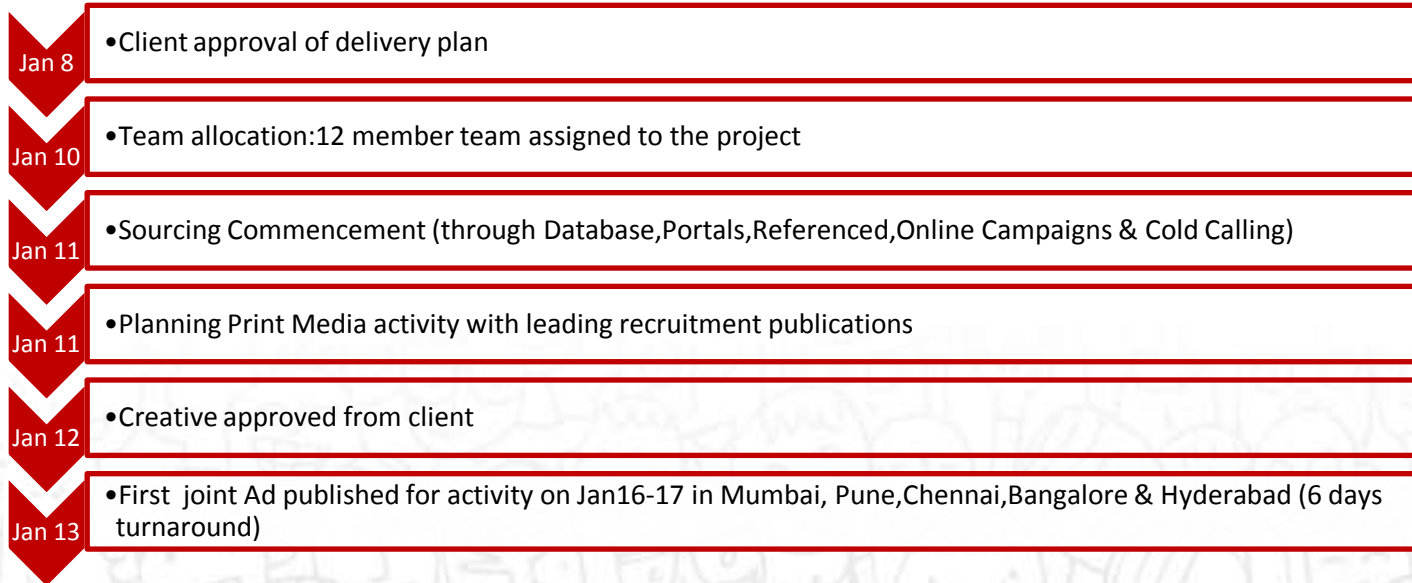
Jan 8

•Client approval of delivery plan

Jan 10

•Team allocation:12 member team assigned to the project

Jan 11

•Sourcing Commencement (through Database,Portals,Referenced,Online Campaigns & Cold Calling)

Jan 11

•Planning Print Media activity with leading recruitment publications

Jan 12

•Creative approved from client

Jan 13

•First joint Ad published for activity on Jan16-17 in Mumbai, Pune,Chennai,Bangalore & Hyderabad (6 days turnaround)